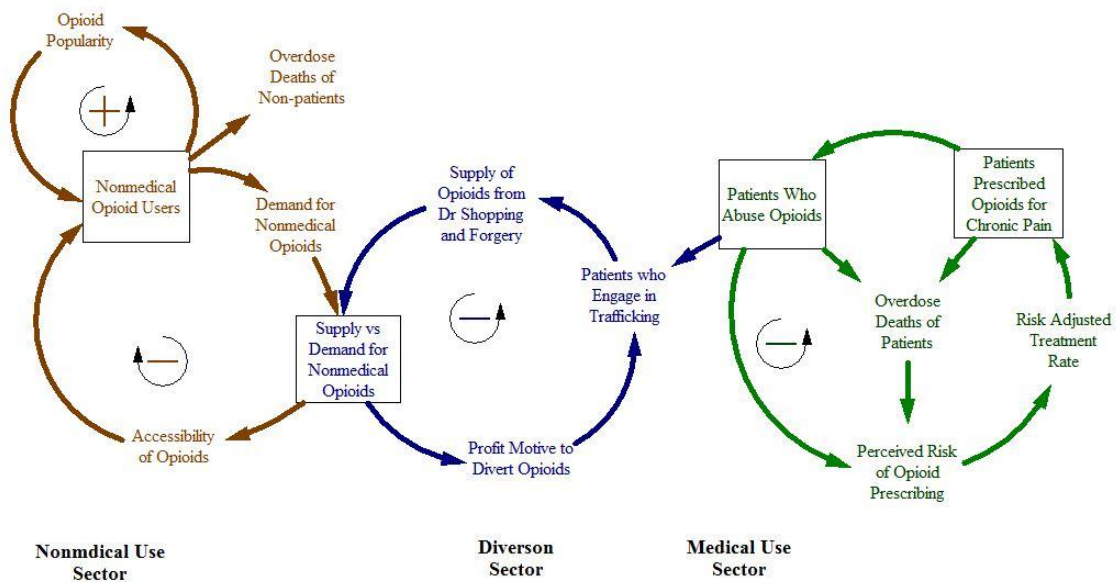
Opioid Popularity

+

Overdose Deaths of Non-patients

Nonmedical Opioid Users

Demand for Nonmedical Opioids

—

Accessibility of Opioids

Supply vs Demand for Nonmedical Opioids

Supply of Opioids from Dr Shopping and Forgery

—

Patients who Engage in Trafficking

Profit Motive to Divert Opioids

Patients Who Abuse Opioids

Patients Prescribed Opioids for Chronic Pain

—

Overdose Deaths of Patients

Risk Adjusted Treatment Rate

Perceived Risk of Opioid Prescribing

Nonmdical Use Sector

Diverson Sector

Medical Use Sector